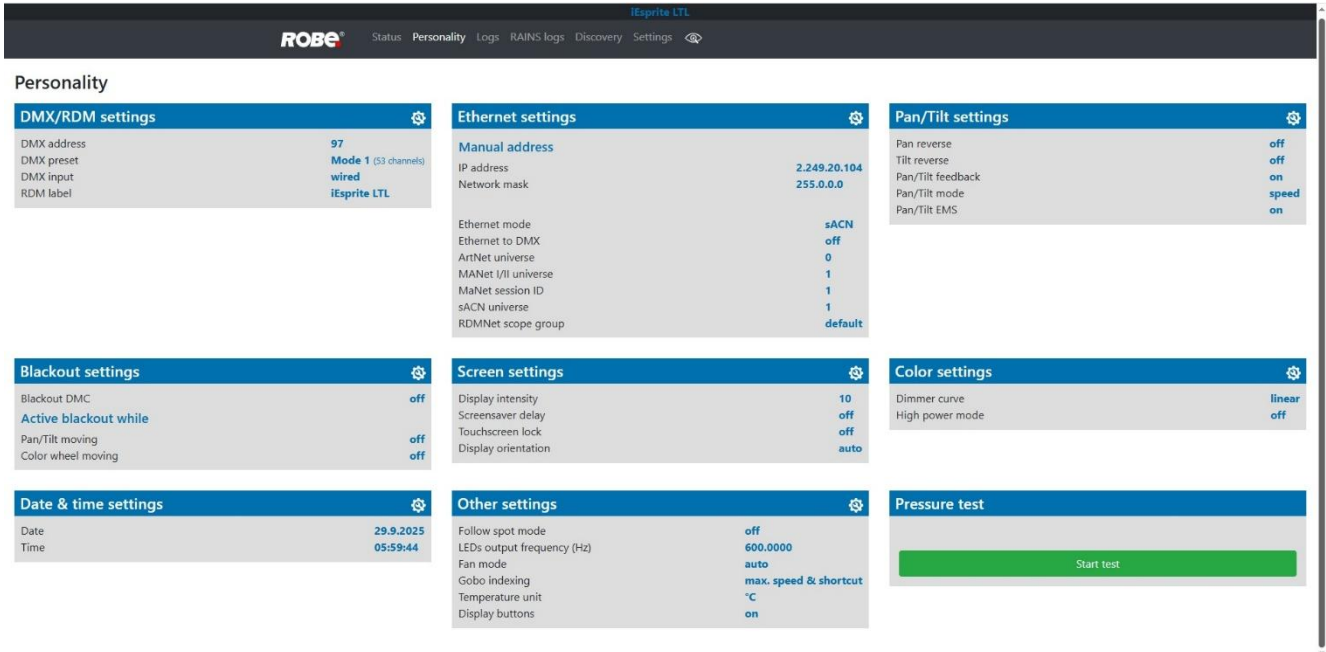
iEsprite LTL

ROBE® Status Personality Logs RAINS logs Discovery Settings

Personality

DMX/RDM settings

| | |
|---|---|
| DMX address | 97 |
| DMX preset | Mode 1 (53 channels) |
| DMX input | wired |
| RDM label | iEsprite LTL |

Ethernet settings

Manual address

| | |
|---|---|
| IP address | 2.249.20.104 |
| Network mask | 255.0.0.0 |
| Ethernet mode | sACN |
| Ethernet to DMX | off |
| ArtNet universe | 0 |
| MANet I/II universe | 1 |
| MaNet session ID | 1 |
| sACN universe | 1 |
| RDMNet scope group | default |

Pan/Tilt settings

| | |
|---|---|
| Pan reverse | off |
| Tilt reverse | off |
| Pan/Tilt feedback | on |
| Pan/Tilt mode | speed |
| Pan/Tilt EMS | on |

Blackout settings

| | |
|---|---|
| Blackout DMC | off |

Active blackout while

| | |
|---|---|
| Pan/Tilt moving | off |
| Color wheel moving | off |

Screen settings

| | |
|---|---|
| Display intensity | 10 |
| Screensaver delay | off |
| Touchscreen lock | off |
| Display orientation | auto |

Color settings

| | |
|---|---|
| Dimmer curve | linear |
| High power mode | off |

Date & time settings

| | |
|---|---|
| Date | 29.9.2025 |
| Time | 05:59:44 |

Other settings

| | |
|---|---|
| Follow spot mode | off |
| LEDs output frequency (Hz) | 600.0000 |
| Fan mode | auto |
| Gobo indexing | max. speed & shortcut |
| Temperature unit | °C |
| Display buttons | on |

Pressure test

Start test